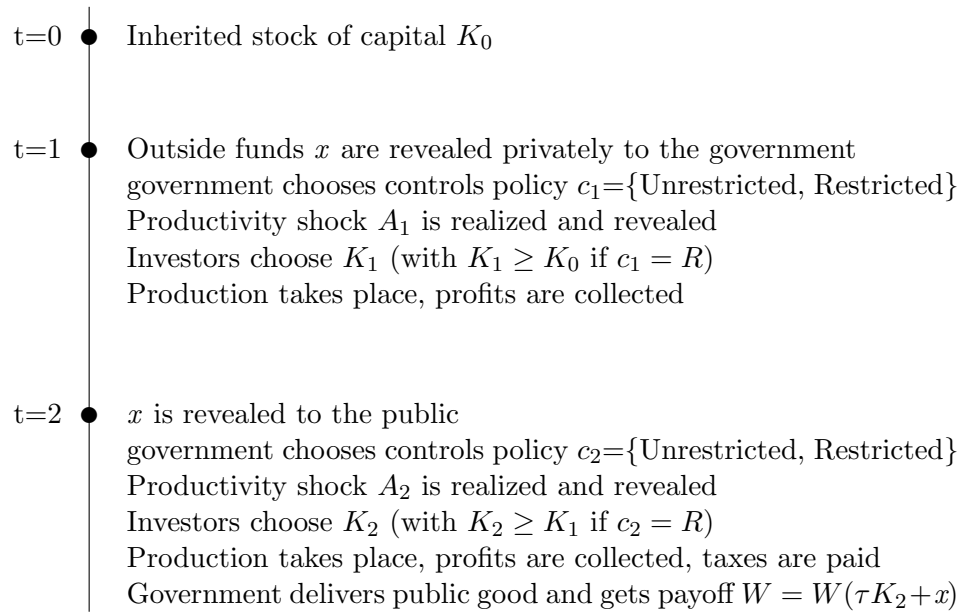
t=0 Inherited stock of capital $K_0$

t=1 Outside funds $x$ are revealed privately to the government
government chooses controls policy $c_1$={Unrestricted, Restricted}
Productivity shock $A_1$ is realized and revealed
Investors choose $K_1$ (with $K_1 \geq K_0$ if $c_1 = R$)
Production takes place, profits are collected

t=2 $x$ is revealed to the public
government chooses controls policy $c_2$={Unrestricted, Restricted}
Productivity shock $A_2$ is realized and revealed
Investors choose $K_2$ (with $K_2 \geq K_1$ if $c_2 = R$)
Production takes place, profits are collected, taxes are paid
Government delivers public good and gets payoff $W = W(\tau K_2 + x)$